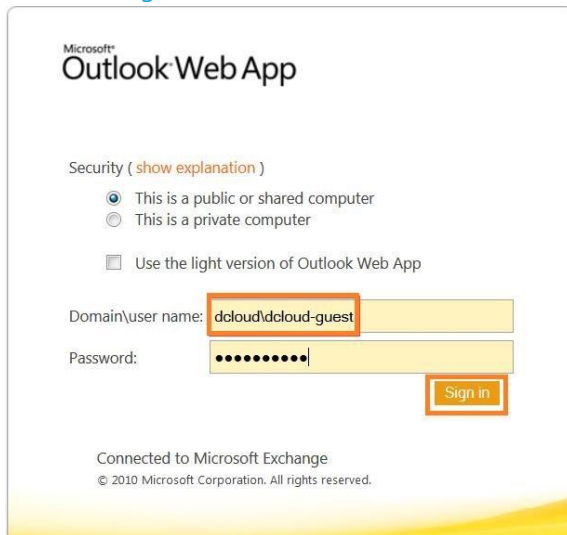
Microsoft®
Outlook Web App

Security ( show explanation )

This is a public or shared computer

This is a private computer

Use the light version of Outlook Web App

Domain\user name: dcloud\dcloud-guest

Password: ••••••••••

Sign in

Connected to Microsoft Exchange

© 2010 Microsoft Corporation. All rights reserved.